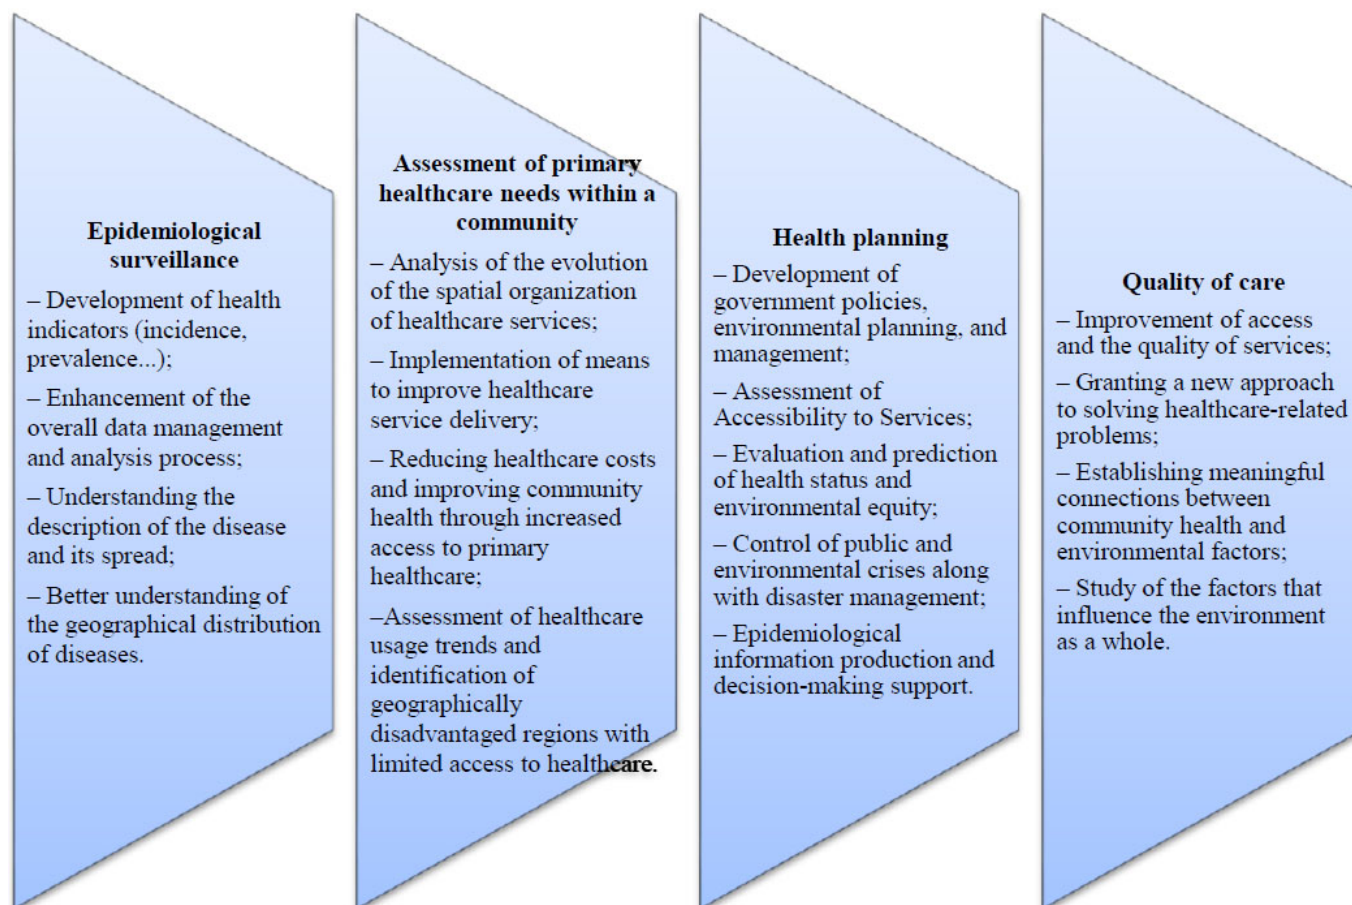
Epidemiological surveillance

– Development of health indicators (incidence, prevalence...);

– Enhancement of the overall data management and analysis process;

– Understanding the description of the disease and its spread;

– Better understanding of the geographical distribution of diseases.

Assessment of primary healthcare needs within a community

– Analysis of the evolution of the spatial organization of healthcare services;

– Implementation of means to improve healthcare service delivery;

– Reducing healthcare costs and improving community health through increased access to primary healthcare;

–Assessment of healthcare usage trends and identification of geographically disadvantaged regions with limited access to healthcare.

Health planning

– Development of government policies, environmental planning, and management;

– Assessment of Accessibility to Services;

– Evaluation and prediction of health status and environmental equity;

– Control of public and environmental crises along with disaster management;

– Epidemiological information production and decision-making support.

Quality of care

– Improvement of access and the quality of services;

– Granting a new approach to solving healthcare-related problems;

– Establishing meaningful connections between community health and environmental factors;

– Study of the factors that influence the environment as a whole.